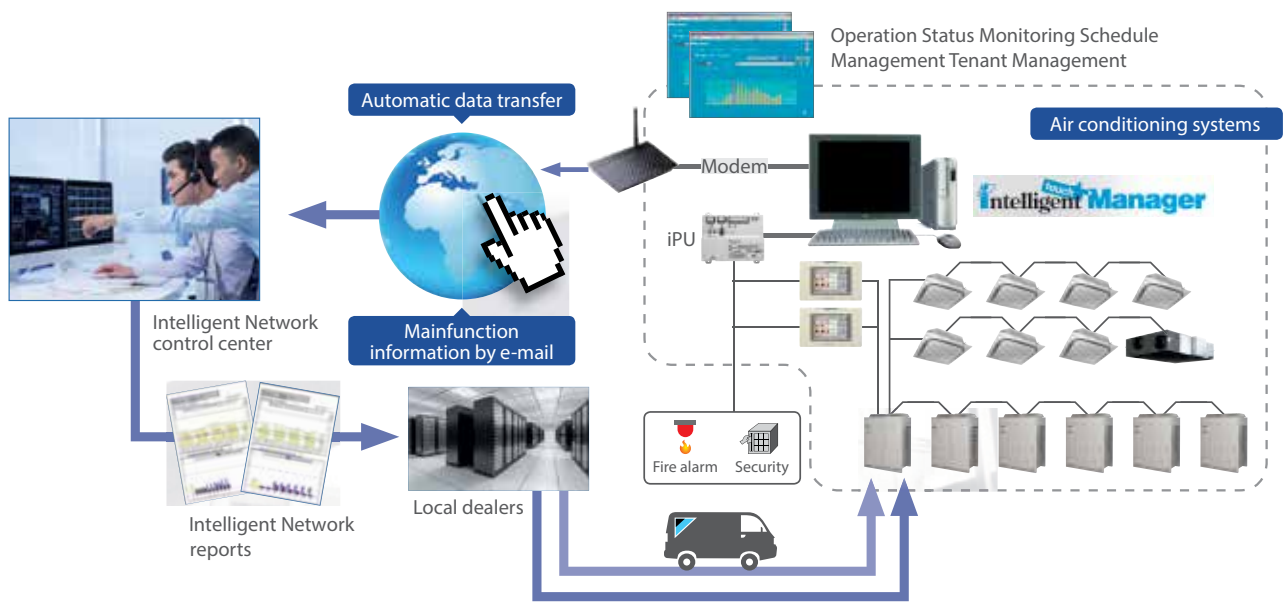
Operation Status Monitoring Schedule Management Tenant Management

Automatic data transfer

Air conditioning systems

Modem

intelligent touch Manager

iPU

Intelligent Network control center

Mainfunction information by e-mail

Fire alarm

Security

Intelligent Network reports

Local dealers